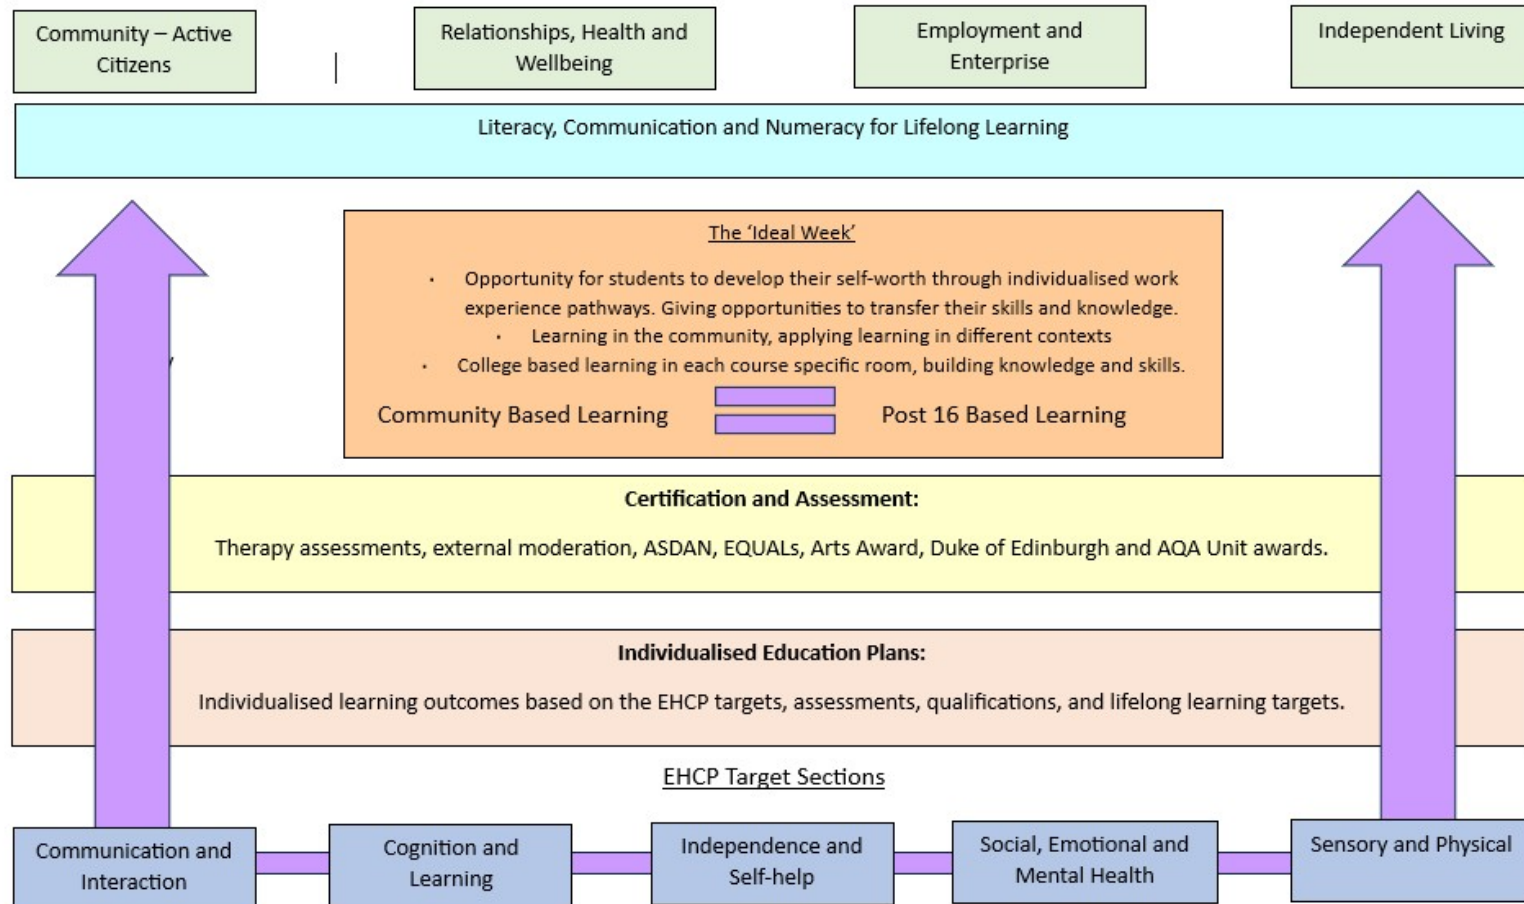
Community – Active Citizens

Relationships, Health and Wellbeing

Employment and Enterprise

Independent Living

Literacy, Communication and Numeracy for Lifelong Learning

The 'Ideal Week'

- Opportunity for students to develop their self-worth through individualised work experience pathways. Giving opportunities to transfer their skills and knowledge.
- Learning in the community, applying learning in different contexts
- College based learning in each course specific room, building knowledge and skills.

Community Based Learning

Post 16 Based Learning

**Certification and Assessment:**

Therapy assessments, external moderation, ASDAN, EQUALs, Arts Award, Duke of Edinburgh and AQA Unit awards.

**Individualised Education Plans:**

Individualised learning outcomes based on the EHCP targets, assessments, qualifications, and lifelong learning targets.

EHCP Target Sections

Communication and Interaction

Cognition and Learning

Independence and Self-help

Social, Emotional and Mental Health

Sensory and Physical